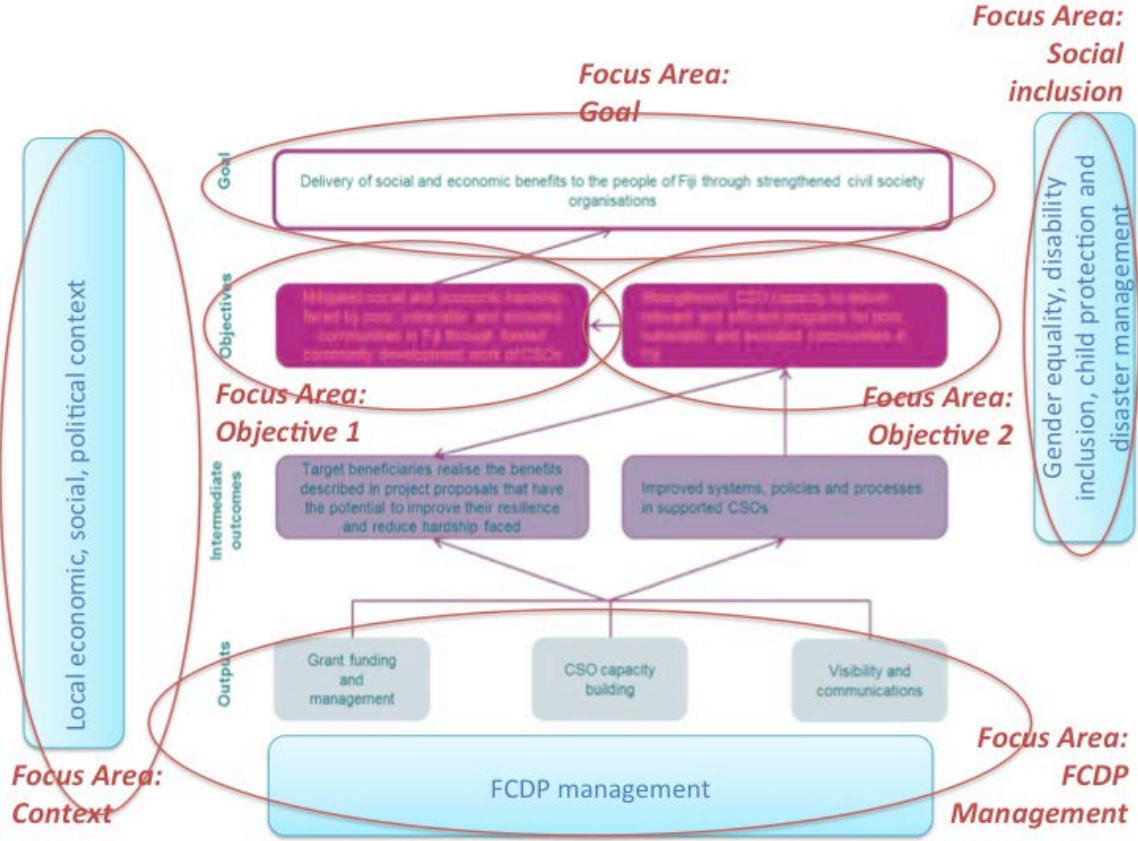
Focus Area: Social inclusion

Focus Area: Goal

Local economic, social, political context

Goal

Delivery of social and economic benefits to the people of Fiji through strengthened civil society organisations

Objectives

Mitigated social and economic hardship faced by poor, vulnerable and excluded communities in Fiji through funded community development work of CSOs

Strengthened CSO capacity to deliver relevant and efficient programs for poor, vulnerable and excluded communities in Fiji

Gender equality, disability inclusion, child protection and disaster management

Focus Area: Objective 1

Focus Area: Objective 2

Intermediate outcomes

Target beneficiaries realise the benefits described in project proposals that have the potential to improve their resilience and reduce hardship faced

Improved systems, policies and processes in supported CSOs

Outputs

Grant funding and management

CSO capacity building

Visibility and communications

Focus Area: Context

FCDP management

Focus Area: FCDP Management